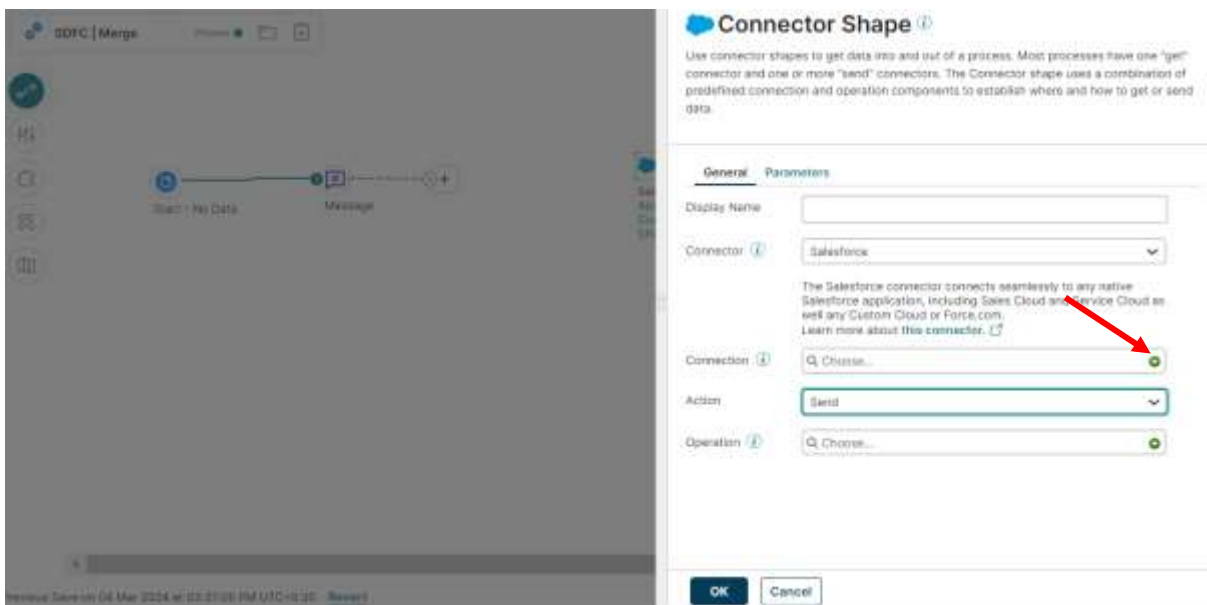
SDFC | Merge

Start - No Data

Message

Previous Save on 04 Mar 2024 at 03:31:09 PM UTC+5:30 Revert

Connector Shape

Use connector shapes to get data into and out of a process. Most processes have one "get" connector and one or more "send" connectors. The Connector shape uses a combination of predefined connection and operation components to establish where and how to get or send data.

General Parameters

Display Name

Connector

Salesforce

The Salesforce connector connects seamlessly to any native Salesforce application, including Sales Cloud and Service Cloud as well any Custom Cloud or Force.com.
Learn more about this connector.

Connection

Choose...

Action

Send

Operation

Choose...

OK Cancel